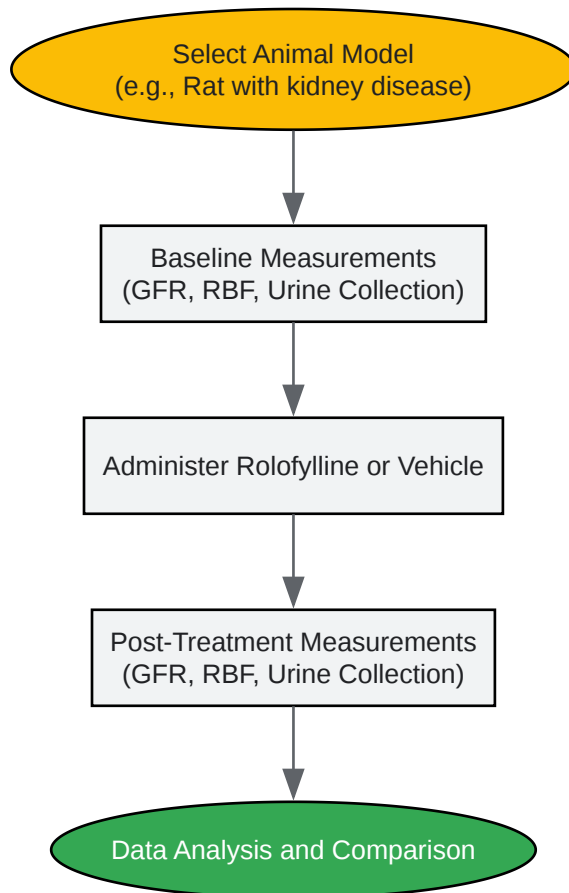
Select Animal Model
(e.g., Rat with kidney disease)

Baseline Measurements
(GFR, RBF, Urine Collection)

Administer Rolofylline or Vehicle

Post-Treatment Measurements
(GFR, RBF, Urine Collection)

Data Analysis and Comparison